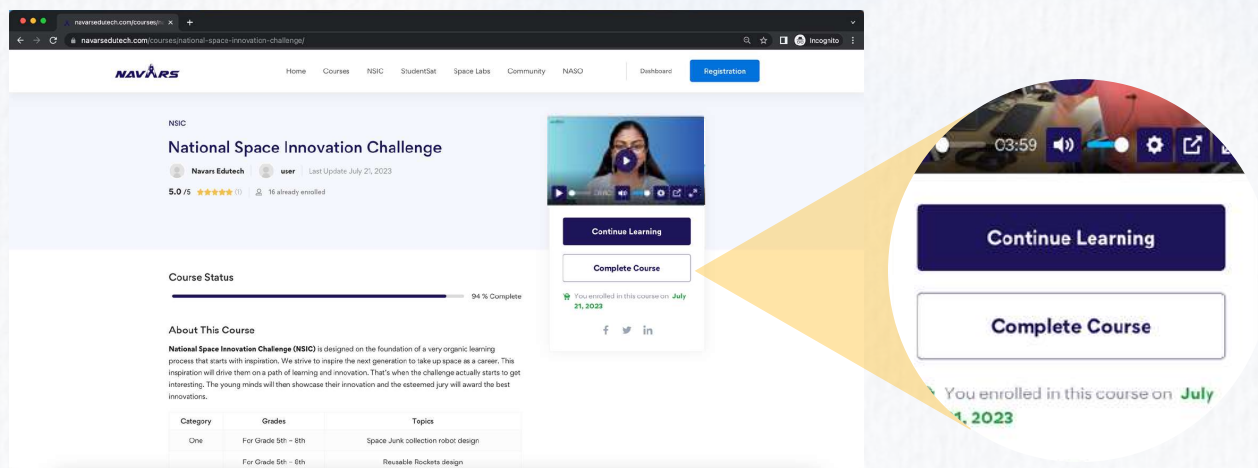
navarsedutech.com/courses/n ×

navarsedutech.com/courses/national-space-innovation-challenge/

Incognito

NAVARS

Home Courses NSIC StudentSat Space Labs Community NASO

Dashboard Registration

NSIC

National Space Innovation Challenge

Navars Edutech user Last Update July 21, 2023

5.0 /5 (1) 16 already enrolled

Continue Learning

Complete Course

You enrolled in this course on July 21, 2023

Course Status

94 % Complete

About This Course

National Space Innovation Challenge (NSIC) is designed on the foundation of a very organic learning process that starts with inspiration. We strive to inspire the next generation to take up space as a career. This inspiration will drive them on a path of learning and innovation. That's when the challenge actually starts to get interesting. The young minds will then showcase their innovation and the esteemed jury will award the best innovations.

| Category | Grades | Topics |
|---|---|---|
| One | For Grade 5th - 8th | Space Junk collection robot design |
| | For Grade 5th - 8th | Reusable Rockets design |

03:59

Continue Learning

Complete Course

You enrolled in this course on July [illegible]1, 2023